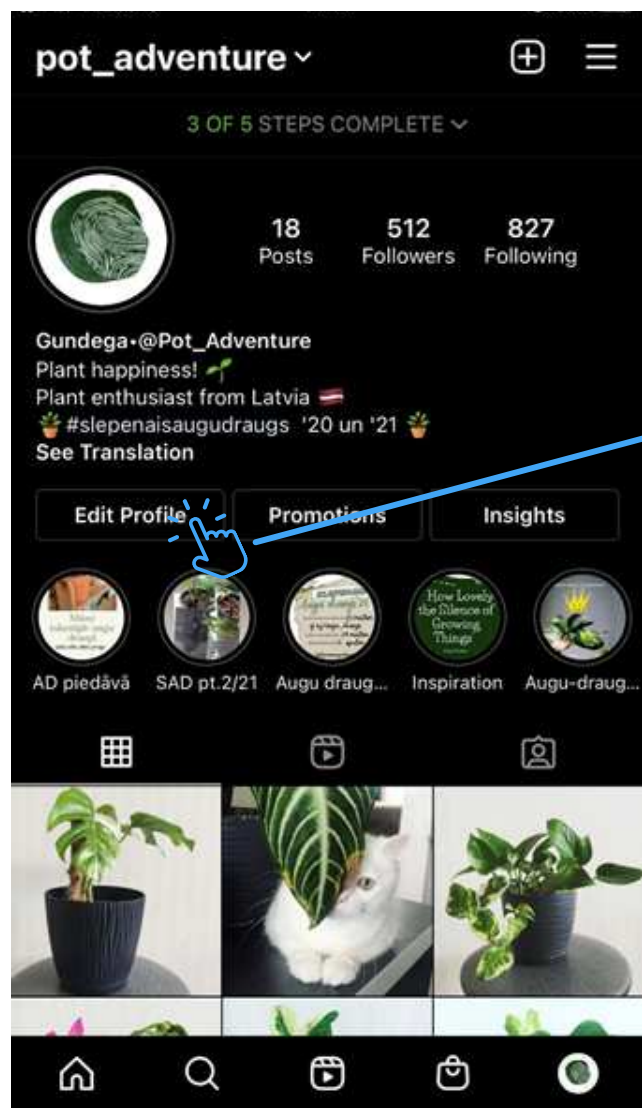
pot_adventure

3 OF 5 STEPS COMPLETE

18 Posts
512 Followers
827 Following

Gundega•@Pot_Adventure
Plant happiness! 🌱
Plant enthusiast from Latvia 🇱🇻
🪴#slepenaisaugudraugs '20 un '21 🪴
See Translation

Edit Profile
Promotions
Insights

How Lovely the Silence of Growing Things

AD piedāvā
SAD pt.2/21
Augu draug...
Inspiration
Augu-draug...